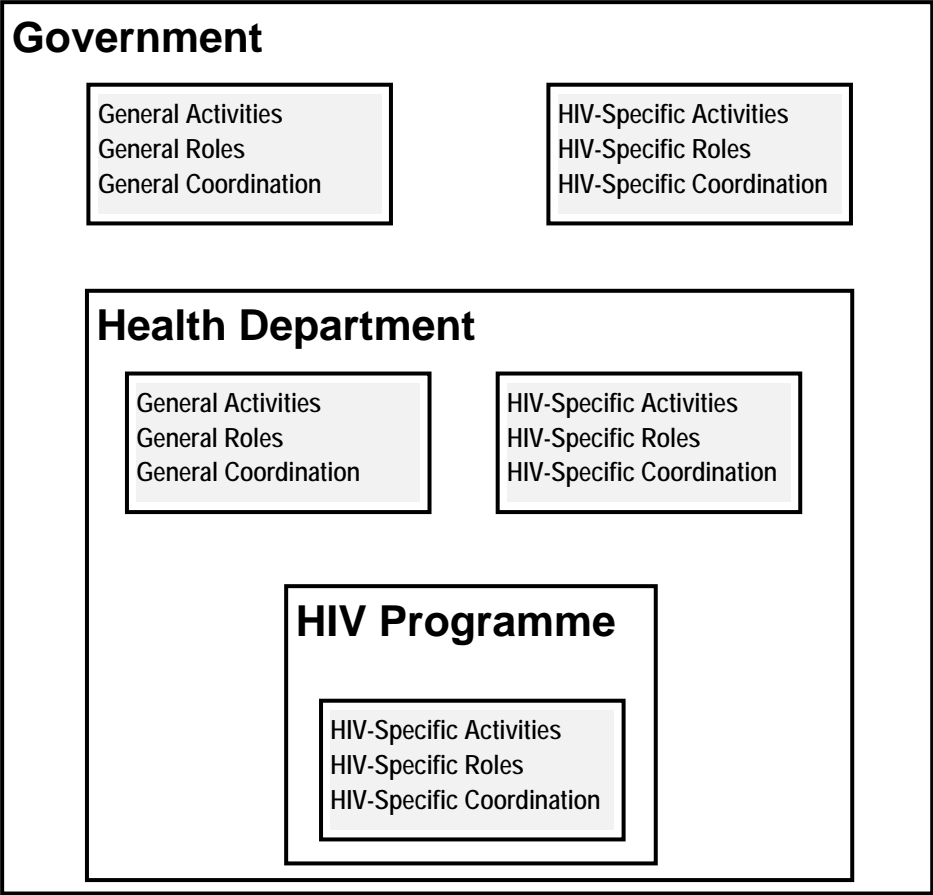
Government

General Activities
General Roles
General Coordination

HIV-Specific Activities
HIV-Specific Roles
HIV-Specific Coordination

Health Department

General Activities
General Roles
General Coordination

HIV-Specific Activities
HIV-Specific Roles
HIV-Specific Coordination

HIV Programme

HIV-Specific Activities
HIV-Specific Roles
HIV-Specific Coordination